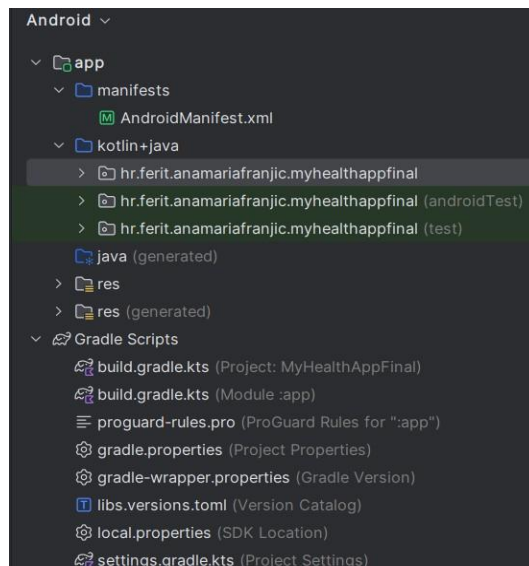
Android ∨

app
manifests
AndroidManifest.xml
kotlin+java
hr.ferit.anamariafranjic.myhealthappfinal
hr.ferit.anamariafranjic.myhealthappfinal (androidTest)
hr.ferit.anamariafranjic.myhealthappfinal (test)
java (generated)
res
res (generated)
Gradle Scripts
build.gradle.kts (Project: MyHealthAppFinal)
build.gradle.kts (Module :app)
proguard-rules.pro (ProGuard Rules for ":app")
gradle.properties (Project Properties)
gradle-wrapper.properties (Gradle Version)
libs.versions.toml (Version Catalog)
local.properties (SDK Location)
settings.gradle.kts (Project Settings)